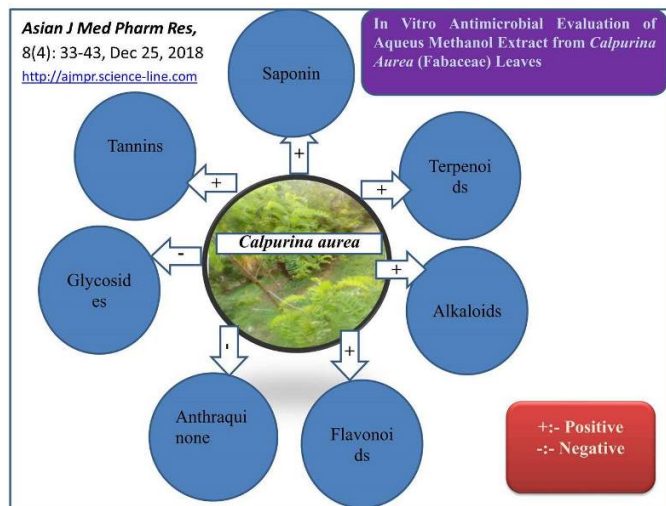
Asian J Med Pharm Res,
8(4): 33-43, Dec 25, 2018
http://ajmpr.science-line.com

In Vitro Antimicrobial Evaluation of Aqueus Methanol Extract from *Calpurina Aurea* (Fabaceae) Leaves

Saponin

+

Tannins

+

Terpenoi ds

+

Calpurina aurea

-

Glycosid es

+

Alkaloids

-

+

Anthraqui none

Flavonoi ds

+:- Positive
-:- Negative